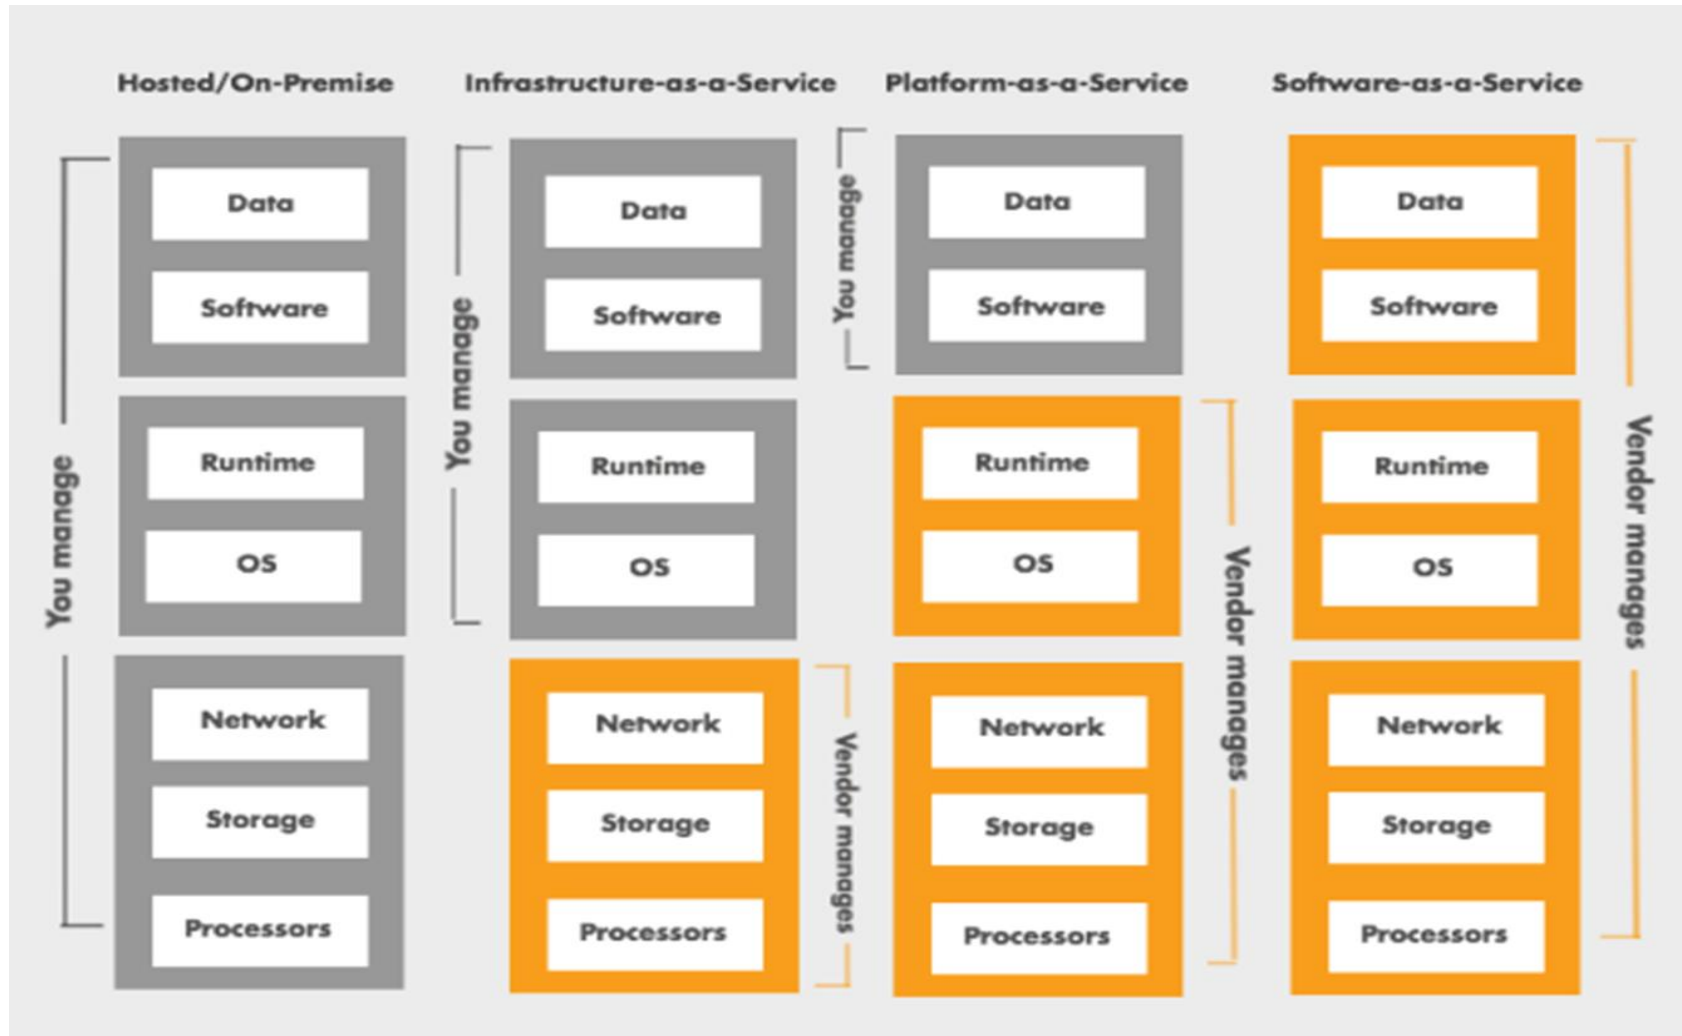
Hosted/On-Premise

You manage

Data

Software

Runtime

OS

Network

Storage

Processors

Infrastructure-as-a-Service

You manage

Data

Software

Runtime

OS

Vendor manages

Network

Storage

Processors

Platform-as-a-Service

You manage

Data

Software

Vendor manages

Runtime

OS

Network

Storage

Processors

Software-as-a-Service

Vendor manages

Data

Software

Runtime

OS

Network

Storage

Processors